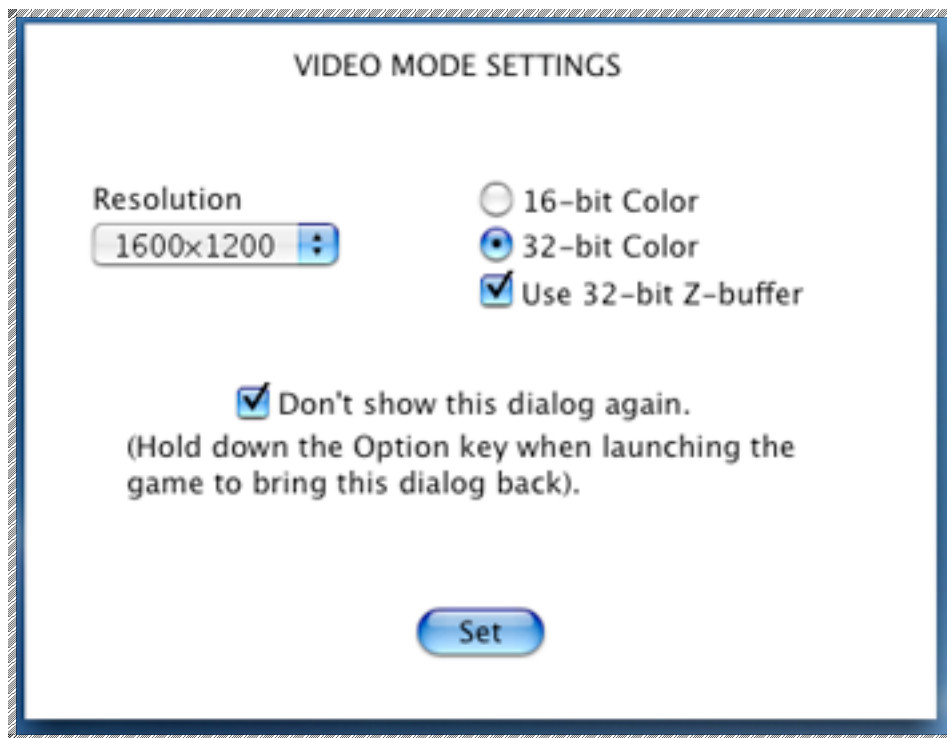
VIDEO MODE SETTINGS

Resolution
1600x1200

16-bit Color
32-bit Color
Use 32-bit Z-buffer

Don't show this dialog again.
(Hold down the Option key when launching the game to bring this dialog back).

Set